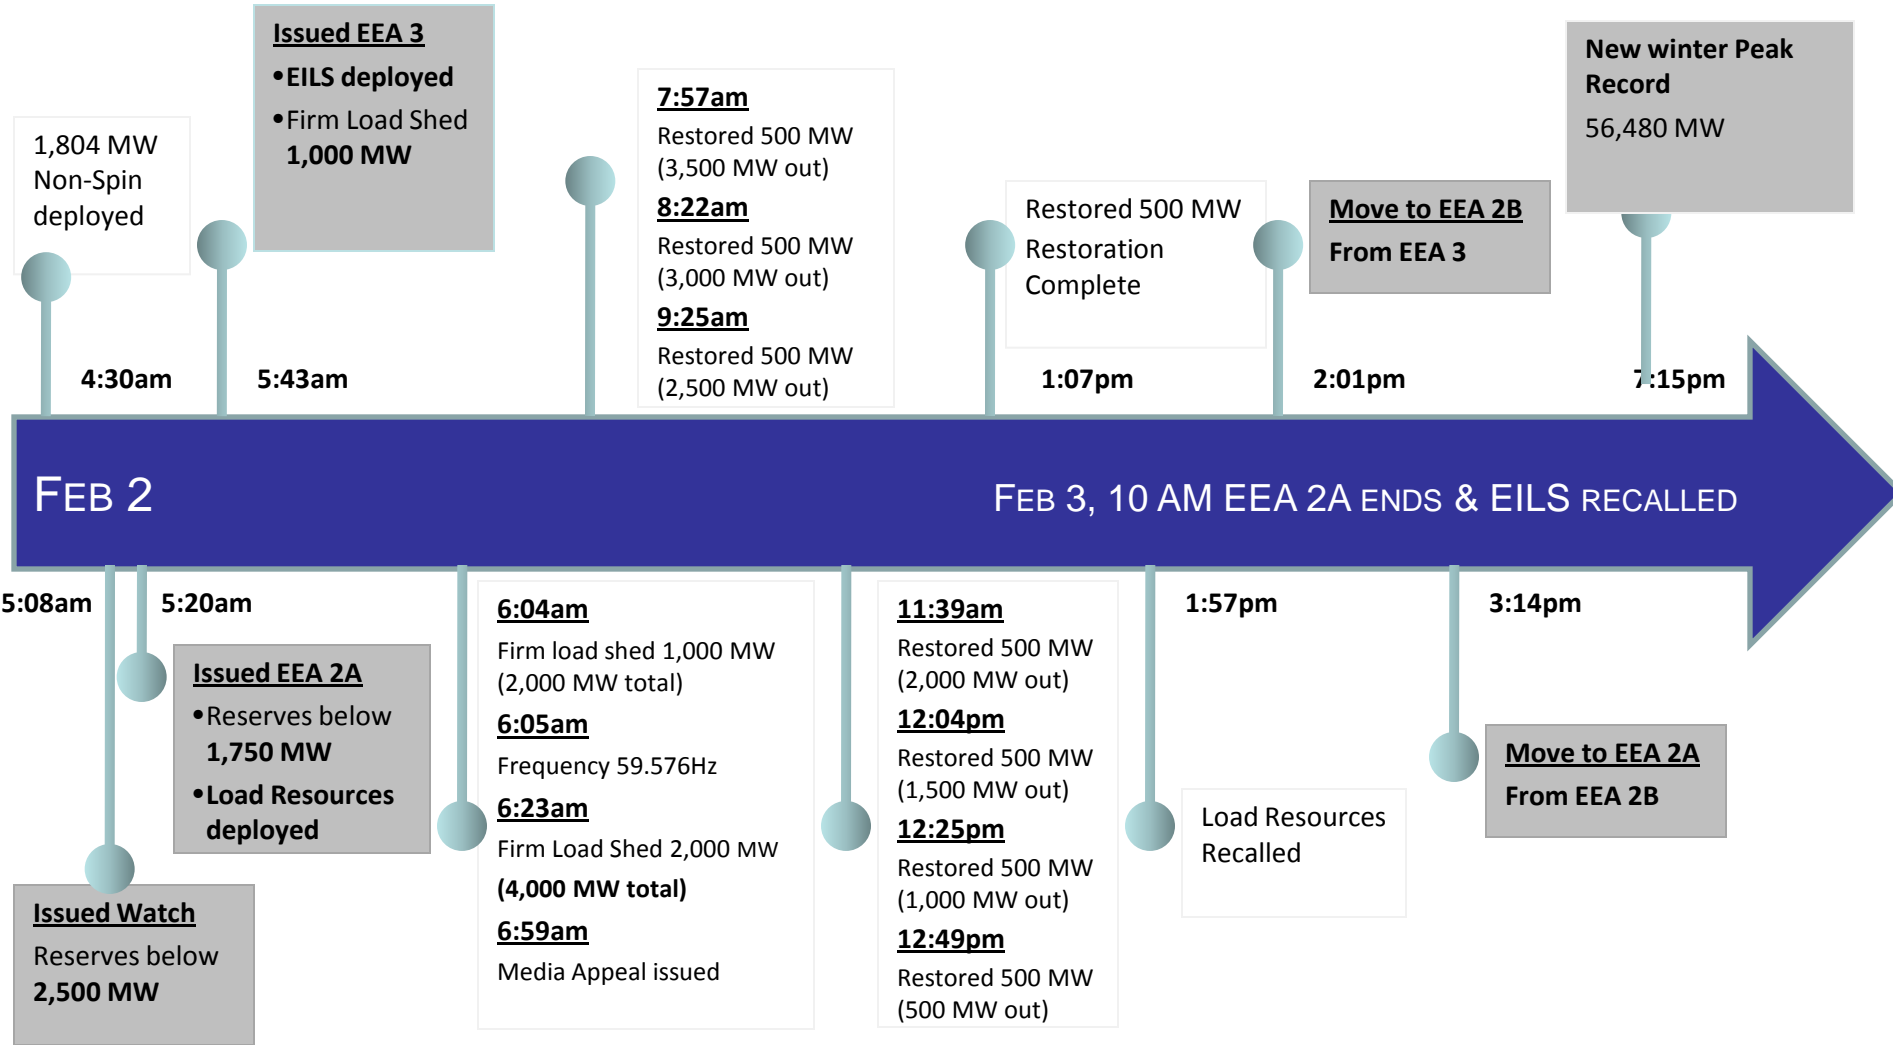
1,804 MW
Non-Spin
deployed

4:30am

Issued EEA 3
•EILS deployed
•Firm Load Shed
1,000 MW

5:43am

7:57am
Restored 500 MW
(3,500 MW out)
8:22am
Restored 500 MW
(3,000 MW out)
9:25am
Restored 500 MW
(2,500 MW out)

Restored 500 MW
Restoration
Complete

1:07pm

Move to EEA 2B
From EEA 3

2:01pm

New winter Peak
Record
56,480 MW

7:15pm

FEB 2

FEB 3, 10 AM EEA 2A ENDS & EILS RECALLED

5:08am

5:20am

Issued EEA 2A
•Reserves below
1,750 MW
•Load Resources
deployed

Issued Watch
Reserves below
2,500 MW

6:04am
Firm load shed 1,000 MW
(2,000 MW total)
6:05am
Frequency 59.576Hz
6:23am
Firm Load Shed 2,000 MW
(4,000 MW total)
6:59am
Media Appeal issued

11:39am
Restored 500 MW
(2,000 MW out)
12:04pm
Restored 500 MW
(1,500 MW out)
12:25pm
Restored 500 MW
(1,000 MW out)
12:49pm
Restored 500 MW
(500 MW out)

1:57pm

Load Resources
Recalled

3:14pm

Move to EEA 2A
From EEA 2B